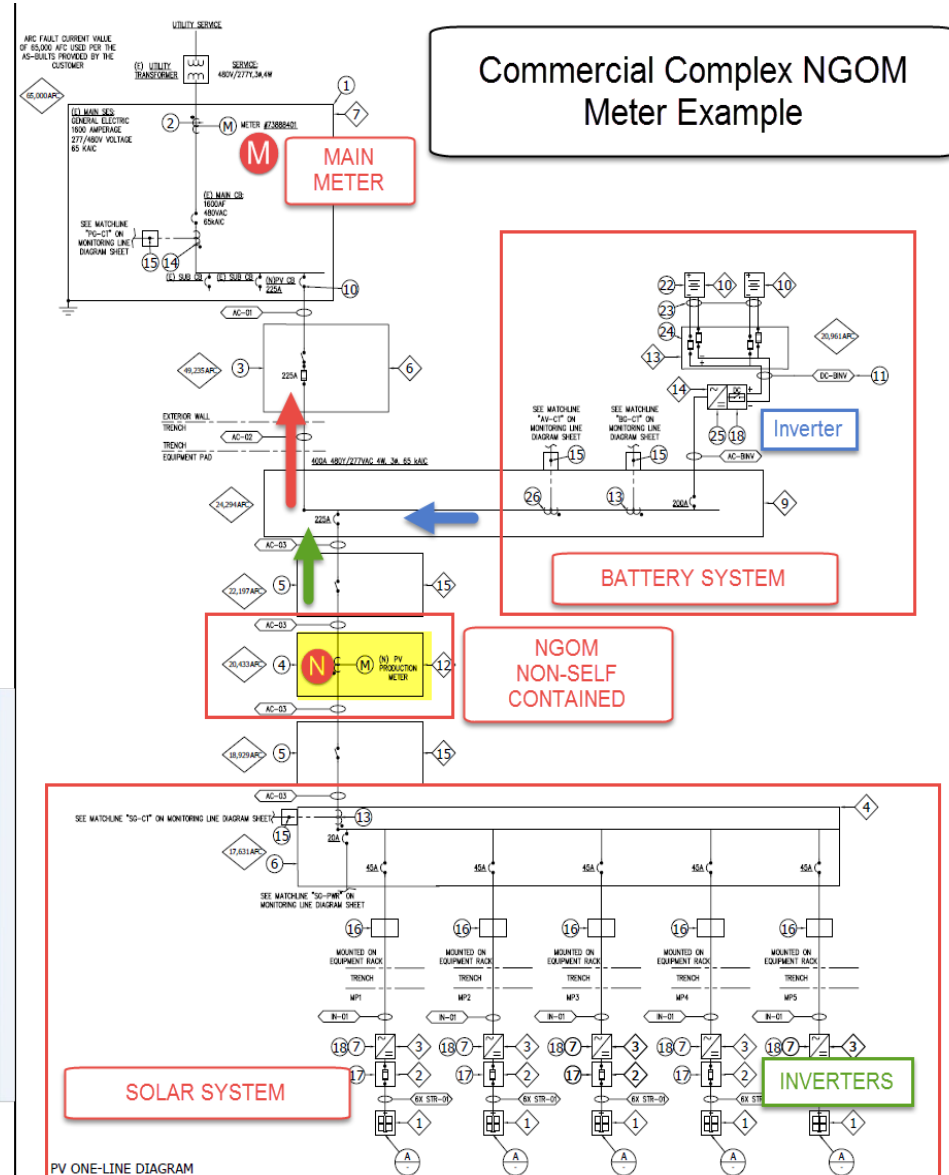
Commercial Complex NGOM Meter Example

ARC FAULT CURRENT VALUE OF 65,000 AFC USED PER THE AS-BUILTS PROVIDED BY THE CUSTOMER

65,000ARC

UTILITY SERVICE

(E) UTILITY TRANSFORMER

SERVICE: 480V/277Y,3Ø,4W

1

7

(E) MAIN SES: GENERAL ELECTRIC 1600 AMPERAGE 277/480V VOLTAGE 65 KAIC

2

M

METER #73888401

M

MAIN METER

(E) MAIN CB: 1600AF 480VAC 65kAIC

SEE MATCHLINE "PG-C1" ON MONITORING LINE DIAGRAM SHEET

15 14

(E) SUB CB (E) SUB CB (N)PV CB 225A

10

AC-01

49,235ARC 3

225A

6

EXTERIOR WALL

TRENCH

AC-02

TRENCH

EQUIPMENT PAD

400A 480Y/277VAC 4W, 3Ø, 65 kAIC

24,294ARC

225A

9

AC-03

22,197ARC 5

15

AC-03

20,433ARC 4

N

M

(N) PV PRODUCTION METER

12

NGOM NON-SELF CONTAINED

AC-03

18,929ARC 5

15

AC-03

22 10 10

23

24

20,961ARC

13

14

DC-BINV 11

SEE MATCHLINE "AV-C1" ON MONITORING LINE DIAGRAM SHEET

SEE MATCHLINE "BG-C1" ON MONITORING LINE DIAGRAM SHEET

15 15

25 18

Inverter

AC-BINV

26 13

200A

BATTERY SYSTEM

SEE MATCHLINE "SG-C1" ON MONITORING LINE DIAGRAM SHEET

15 13

4

17,631ARC 6

20A

SEE MATCHLINE "SG-PWR" ON MONITORING LINE DIAGRAM SHEET

45A 45A 45A 45A 45A

16 16 16 16 16

MOUNTED ON EQUIPMENT RACK

MOUNTED ON EQUIPMENT RACK

MOUNTED ON EQUIPMENT RACK

MOUNTED ON EQUIPMENT RACK

MOUNTED ON EQUIPMENT RACK

TRENCH TRENCH TRENCH TRENCH TRENCH

MP1 MP2 MP3 MP4 MP5

IN-01 IN-01 IN-01 IN-01 IN-01

18 7 3 18 7 3 18 7 3 18 7 3 18 7 3

17 2 17 2 17 2 17 2

6X STR-01 6X STR-01 6X STR-01 6X STR

1 1 1 1 1

A A A A A

SOLAR SYSTEM

INVERTERS

PV ONE-LINE DIAGRAM